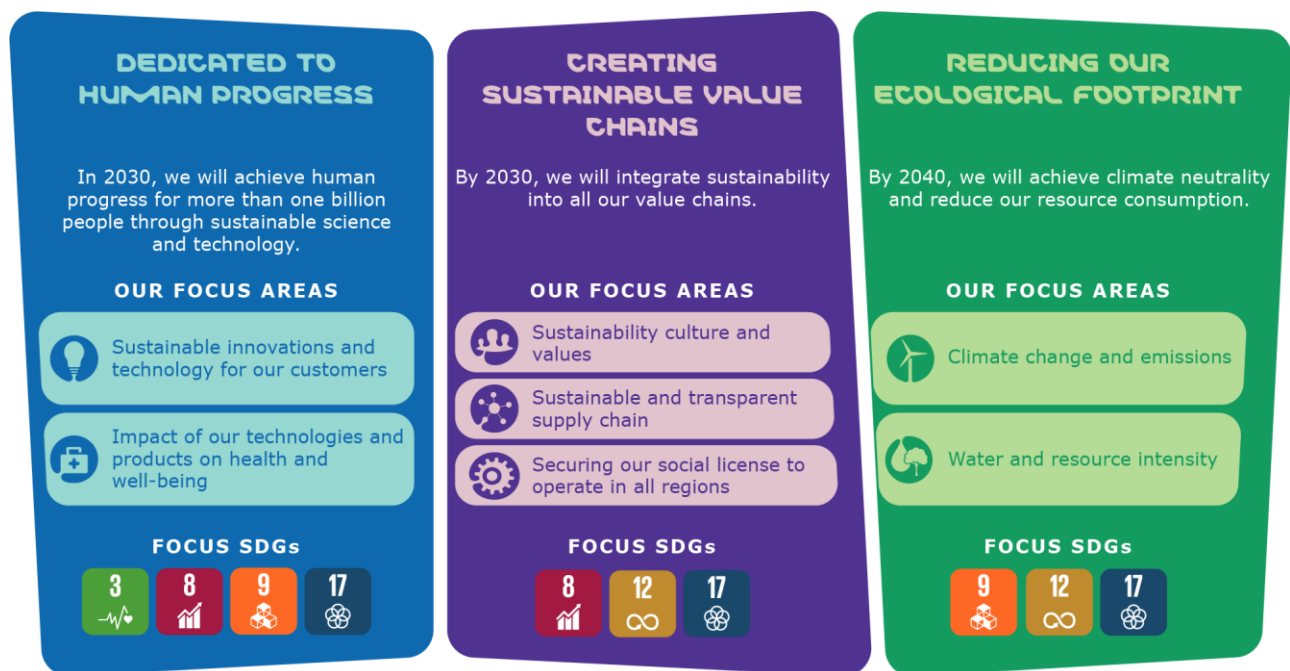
DEDICATED TO HUMAN PROGRESS

In 2030, we will achieve human progress for more than one billion people through sustainable science and technology.

OUR FOCUS AREAS

Sustainable innovations and technology for our customers

Impact of our technologies and products on health and well-being

FOCUS SDGs

3

8

9

17

CREATING SUSTAINABLE VALUE CHAINS

By 2030, we will integrate sustainability into all our value chains.

OUR FOCUS AREAS

Sustainability culture and values

Sustainable and transparent supply chain

Securing our social license to operate in all regions

FOCUS SDGs

8

12

17

REDUCING OUR ECOLOGICAL FOOTPRINT

By 2040, we will achieve climate neutrality and reduce our resource consumption.

OUR FOCUS AREAS

Climate change and emissions

Water and resource intensity

FOCUS SDGs

9

12

17